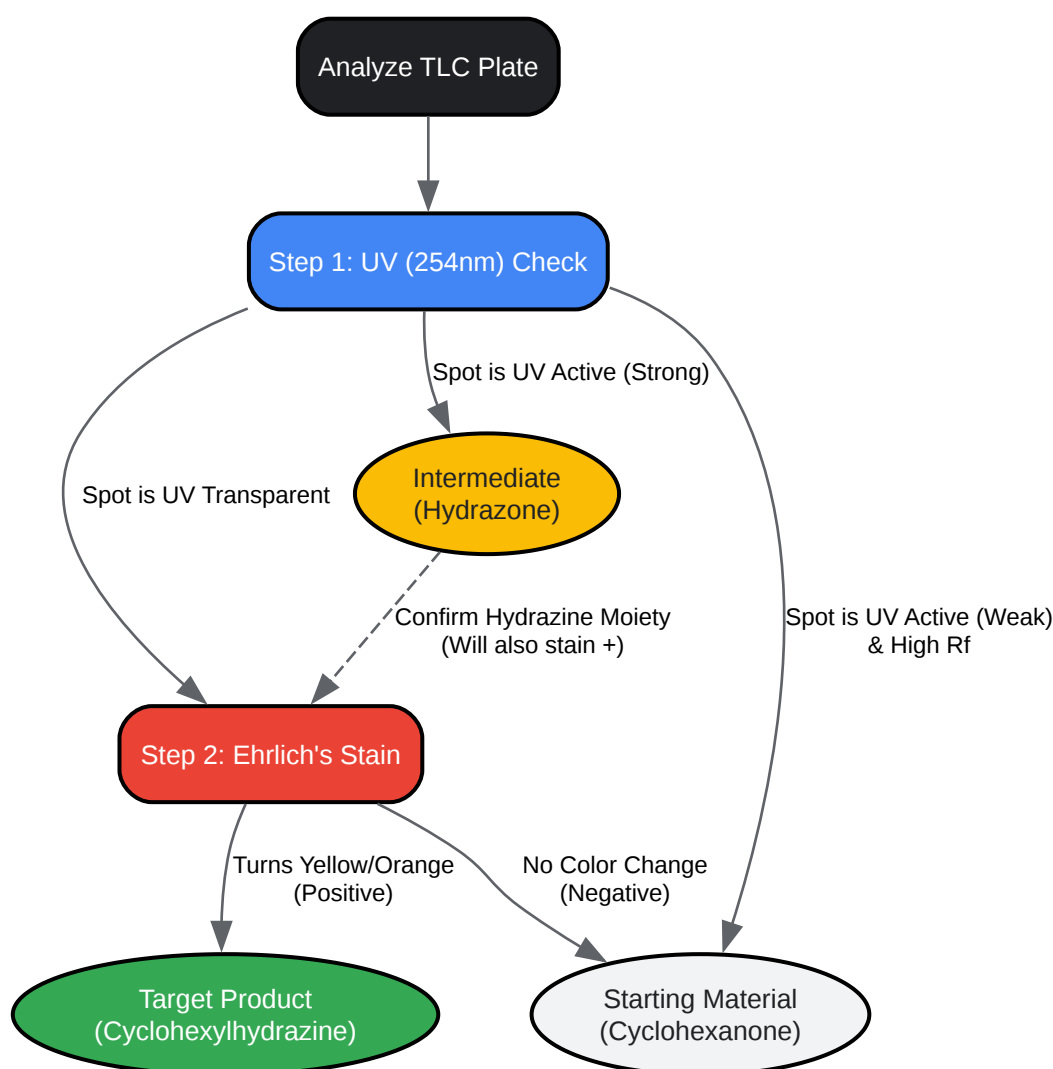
Analyze TLC Plate

Step 1: UV (254nm) Check

Spot is UV Active (Strong)

Spot is UV Transparent

Intermediate (Hydrazone)

Confirm Hydrazine Moiety (Will also stain +)

Spot is UV Active (Weak) & High Rf

Step 2: Ehrlich's Stain

Turns Yellow/Orange (Positive)

No Color Change (Negative)

Target Product (Cyclohexylhydrazine)

Starting Material (Cyclohexanone)